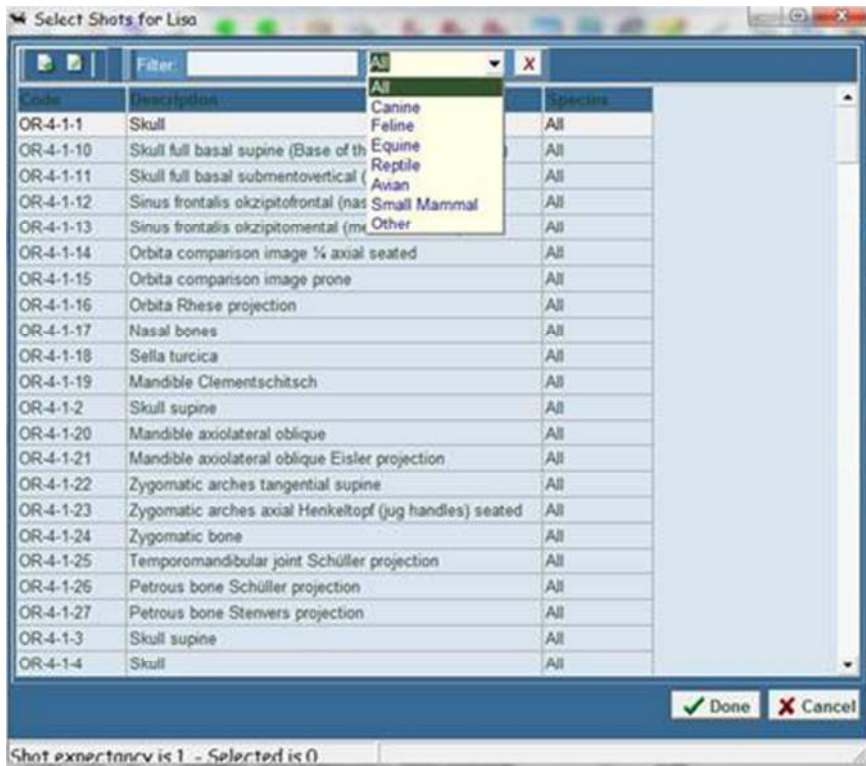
Select Shots for Lisa

Filter: All

All
Canine
Feline
Equine
Reptile
Avian
Small Mammal
Other

| Code | Description | Species |
|---|---|---|
| OR-4-1-1 | Skull | All |
| OR-4-1-10 | Skull full basal supine (Base of th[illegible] | All |
| OR-4-1-11 | Skull full basal submentovertical ([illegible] | All |
| OR-4-1-12 | Sinus frontalis okzipitofrontal (nas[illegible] | All |
| OR-4-1-13 | Sinus frontalis okzipitomental (me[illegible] | All |
| OR-4-1-14 | Orbita comparison image ¾ axial seated | All |
| OR-4-1-15 | Orbita comparison image prone | All |
| OR-4-1-16 | Orbita Rhese projection | All |
| OR-4-1-17 | Nasal bones | All |
| OR-4-1-18 | Sella turcica | All |
| OR-4-1-19 | Mandible Clementschitsch | All |
| OR-4-1-2 | Skull supine | All |
| OR-4-1-20 | Mandible axiolateral oblique | All |
| OR-4-1-21 | Mandible axiolateral oblique Eisler projection | All |
| OR-4-1-22 | Zygomatic arches tangential supine | All |
| OR-4-1-23 | Zygomatic arches axial Henkeltopf (jug handles) seated | All |
| OR-4-1-24 | Zygomatic bone | All |
| OR-4-1-25 | Temporomandibular joint Schüller projection | All |
| OR-4-1-26 | Petrous bone Schüller projection | All |
| OR-4-1-27 | Petrous bone Stenvers projection | All |
| OR-4-1-3 | Skull supine | All |
| OR-4-1-4 | Skull | All |

Done
Cancel

Shot expectancy is 1 - Selected is 0